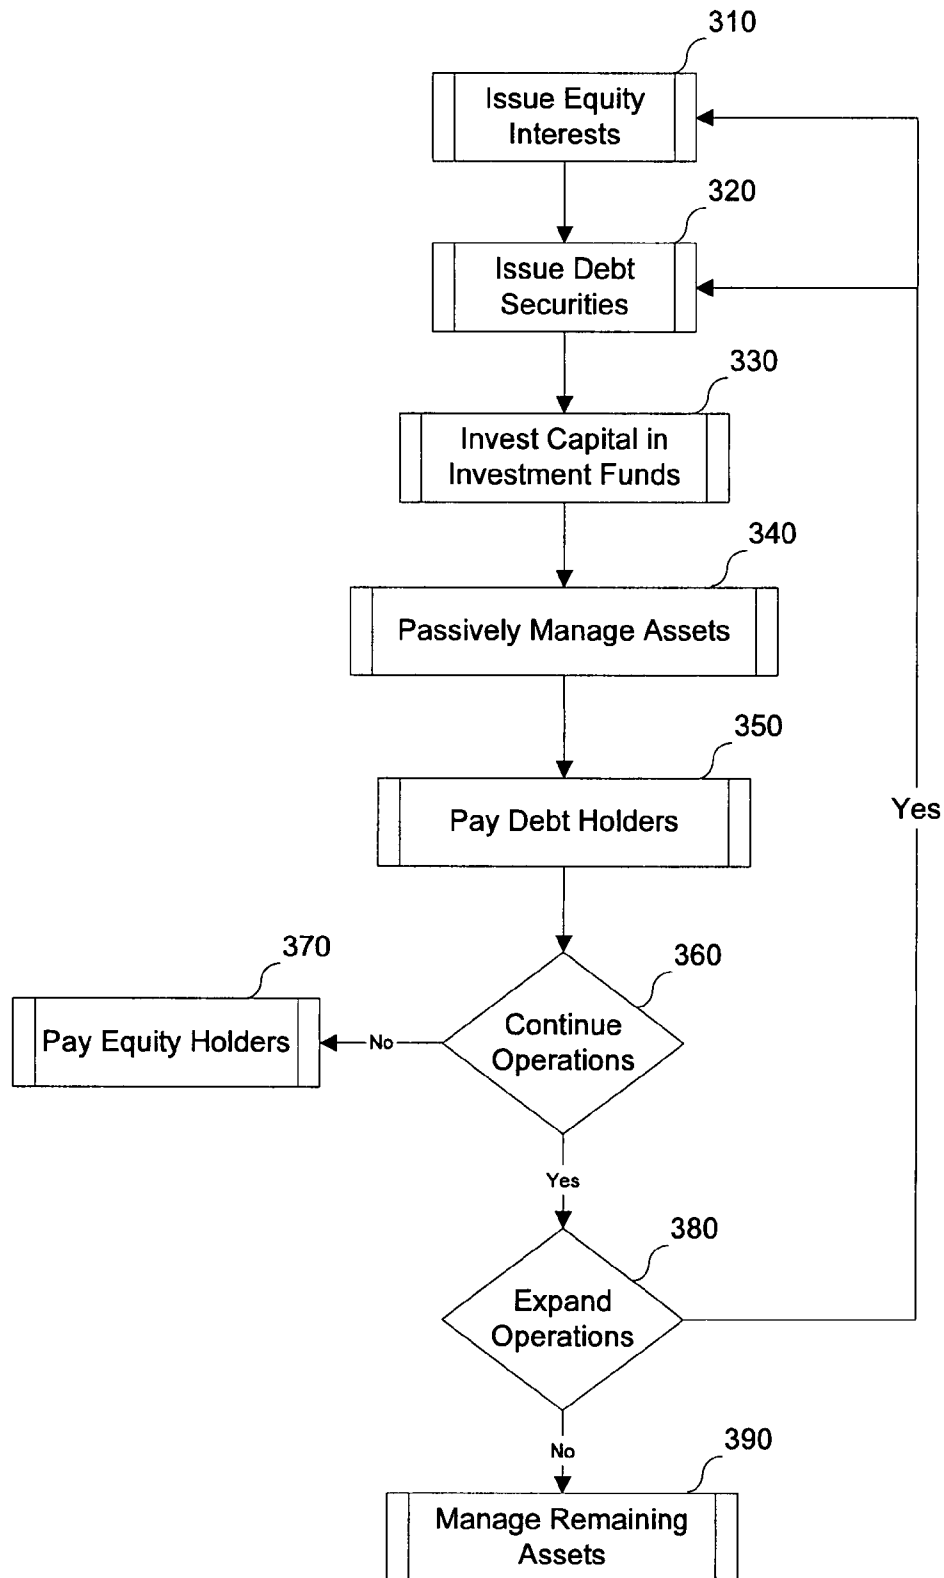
310
Issue Equity Interests

320
Issue Debt Securities

330
Invest Capital in Investment Funds

340
Passively Manage Assets

350
Pay Debt Holders

Yes

370
Pay Equity Holders

No

360
Continue Operations

Yes

380
Expand Operations

No

390
Manage Remaining Assets